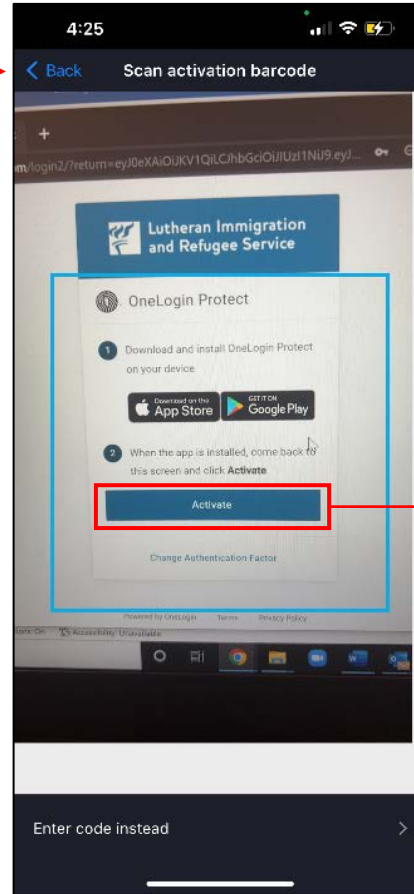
4:25

Back Scan activation barcode

+

m/login2/?return=eyJ0eXAiOiJKV1QiLCJhbGciOiJIUzI1NiJ9.eyJ...

Lutheran Immigration and Refugee Service

OneLogin Protect

1 Download and install OneLogin Protect on your device

Download on the App Store

GET IT ON Google Play

2 When the app is installed, come back to this screen and click Activate.

Activate

Change Authentication Factor

Powered by OneLogin Terms Privacy Policy

Accessibility: Unavailable

Enter code instead